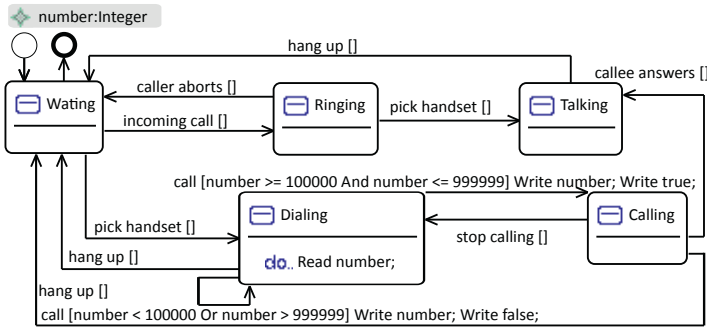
number:Integer

hang up []

callee answers []

Wating

caller aborts []

incoming call []

Ringing

pick handset []

Talking

call [number >= 100000 And number <= 999999] Write number; Write true;

pick handset []

Dialing

Calling

stop calling []

hang up []

do.. Read number;

hang up []

call [number < 100000 Or number > 999999] Write number; Write false;